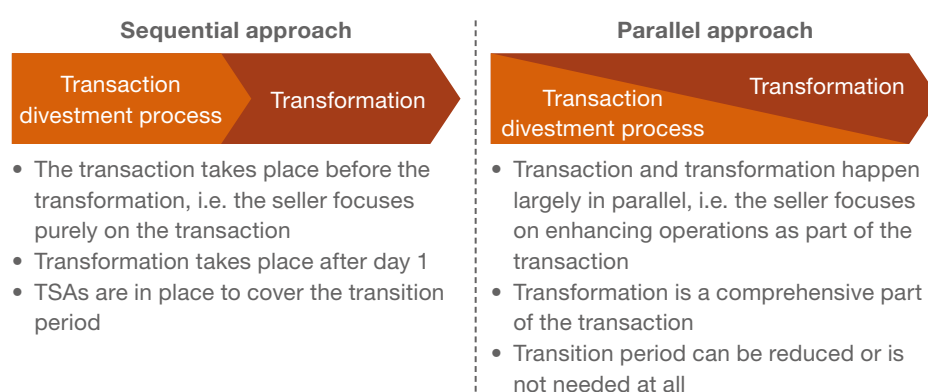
Sequential approach

Transaction divestment process

Transformation

- The transaction takes place before the transformation, i.e. the seller focuses purely on the transaction
- Transformation takes place after day 1
- TSAs are in place to cover the transition period

Parallel approach

Transformation

Transaction divestment process

- Transaction and transformation happen largely in parallel, i.e. the seller focuses on enhancing operations as part of the transaction
- Transformation is a comprehensive part of the transaction
- Transition period can be reduced or is not needed at all